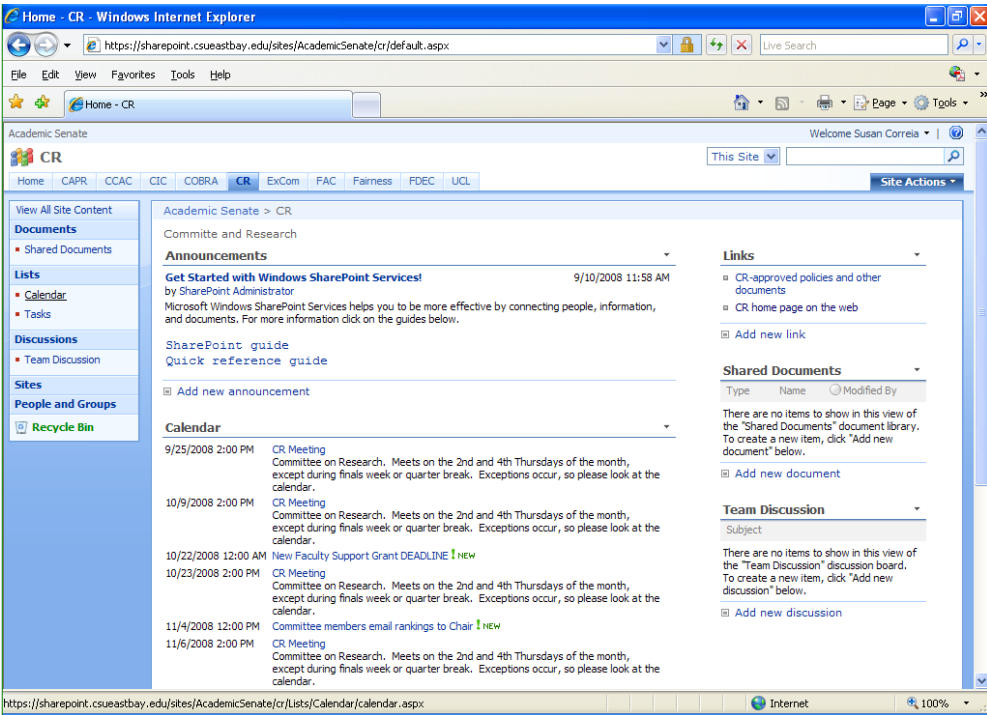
Home - CR - Windows Internet Explorer

https://sharepoint.csueastbay.edu/sites/AcademicSenate/cr/default.aspx

Live Search

File Edit View Favorites Tools Help

Home - CR

Page Tools

Academic Senate

Welcome Susan Correia

CR

This Site

Home | CAPR | CCAC | CIC | COBRA | CR | ExCom | FAC | Fairness | FDEC | UCL

Site Actions

View All Site Content

Documents
- Shared Documents

Lists
- Calendar
- Tasks

Discussions
- Team Discussion

Sites

People and Groups

Recycle Bin

Academic Senate > CR

Committe and Research

Announcements

Get Started with Windows SharePoint Services! 9/10/2008 11:58 AM
by SharePoint Administrator
Microsoft Windows SharePoint Services helps you to be more effective by connecting people, information, and documents. For more information click on the guides below.

SharePoint guide
Quick reference guide

Add new announcement

Calendar

9/25/2008 2:00 PM CR Meeting
Committee on Research. Meets on the 2nd and 4th Thursdays of the month, except during finals week or quarter break. Exceptions occur, so please look at the calendar.

10/9/2008 2:00 PM CR Meeting
Committee on Research. Meets on the 2nd and 4th Thursdays of the month, except during finals week or quarter break. Exceptions occur, so please look at the calendar.

10/22/2008 12:00 AM New Faculty Support Grant DEADLINE ! NEW

10/23/2008 2:00 PM CR Meeting
Committee on Research. Meets on the 2nd and 4th Thursdays of the month, except during finals week or quarter break. Exceptions occur, so please look at the calendar.

11/4/2008 12:00 PM Committee members email rankings to Chair ! NEW

11/6/2008 2:00 PM CR Meeting
Committee on Research. Meets on the 2nd and 4th Thursdays of the month, except during finals week or quarter break. Exceptions occur, so please look at the calendar.

Links
- CR-approved policies and other documents
- CR home page on the web

Add new link

Shared Documents
Type Name Modified By
There are no items to show in this view of the "Shared Documents" document library. To create a new item, click "Add new document" below.

Add new document

Team Discussion
Subject
There are no items to show in this view of the "Team Discussion" discussion board. To create a new item, click "Add new discussion" below.

Add new discussion

https://sharepoint.csueastbay.edu/sites/AcademicSenate/cr/Lists/Calendar/calendar.aspx

Internet

100%